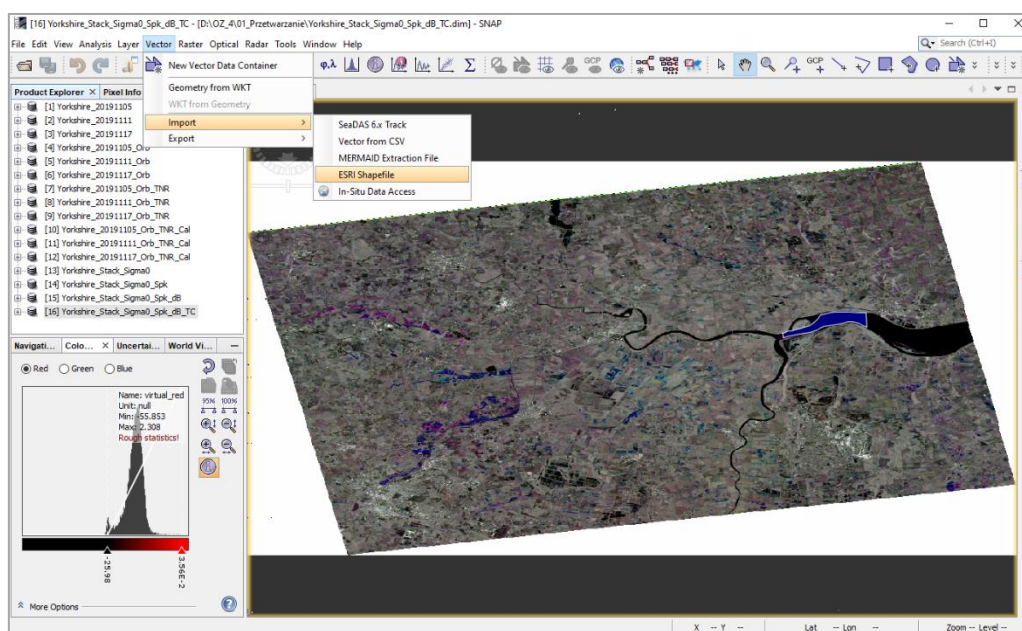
[16] Yorkshire_Stack_Sigma0_Spk_dB_TC - [D:\OZ_4\01_Przetwarzanie\Yorkshire_Stack_Sigma0_Spk_dB_TC.dim] - SNAP

File Edit View Analysis Layer Vector Raster Optical Radar Tools Window Help

Search (Ctrl+I)

New Vector Data Container
Geometry from WKT
WKT from Geometry
Import
Export

SeaDAS 6.x Track
Vector from CSV
MERMAID Extraction File
ESRI Shapefile
In-Situ Data Access

Product Explorer × Pixel Info

[1] Yorkshire_20191105
[2] Yorkshire_20191111
[3] Yorkshire_20191117
[4] Yorkshire_20191105_Orb
[5] Yorkshire_20191111_Orb
[6] Yorkshire_20191117_Orb
[7] Yorkshire_20191105_Orb_TNR
[8] Yorkshire_20191111_Orb_TNR
[9] Yorkshire_20191117_Orb_TNR
[10] Yorkshire_20191105_Orb_TNR_Cal
[11] Yorkshire_20191111_Orb_TNR_Cal
[12] Yorkshire_20191117_Orb_TNR_Cal
[13] Yorkshire_Stack_Sigma0
[14] Yorkshire_Stack_Sigma0_Spk
[15] Yorkshire_Stack_Sigma0_Spk_dB
[16] Yorkshire_Stack_Sigma0_Spk_dB_TC

Navigati... Colo... × Uncertai... World Vi...

Red Green Blue

Name: virtual_red
Unit: null
Min: -55.853
Max: 2.308
Rough statistics!

95% 100%

-25.98
3.56E-2

More Options

X -- Y -- Lat -- Lon -- Zoom -- Level --